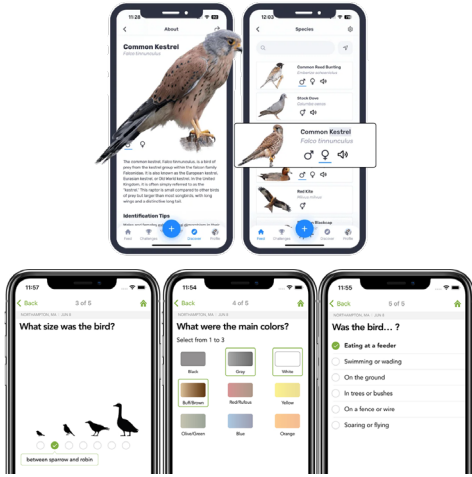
About

Common Kestrel
Falco tinnunculus

The common kestrel, Falco tinnunculus, is a bird of prey from the kestrel group within the falcon family Falconidae. It is also known as the European kestrel, Eurasian kestrel, or Old World kestrel. In the United Kingdom, it is often simply referred to as the "kestrel." This raptor is small compared to other birds of prey but larger than most songbirds, with long wings and a distinctive long tail.

Identification Tips

Feed Challenges Discover Profile

Species

Common Reed Bunting
Emberiza schoeniclus

Stock Dove
Columba oenas

Common Kestrel
Falco tinnunculus

Red Kite
Milvus milvus

Feed Challenges Discover Profile

11:57
Back 3 of 5
NORTHAMPTON, MA · JUN 6
What size was the bird?
between sparrow and robin

11:54
Back 4 of 5
NORTHAMPTON, MA · JUN 6
What were the main colors?
Select from 1 to 3
Black
Gray
White
Buff/Brown
Red/Rufous
Yellow
Olive/Green
Blue
Orange

11:55
Back 5 of 5
NORTHAMPTON, MA · JUN 6
Was the bird… ?
Eating at a feeder
Swimming or wading
On the ground
In trees or bushes
On a fence or wire
Soaring or flying